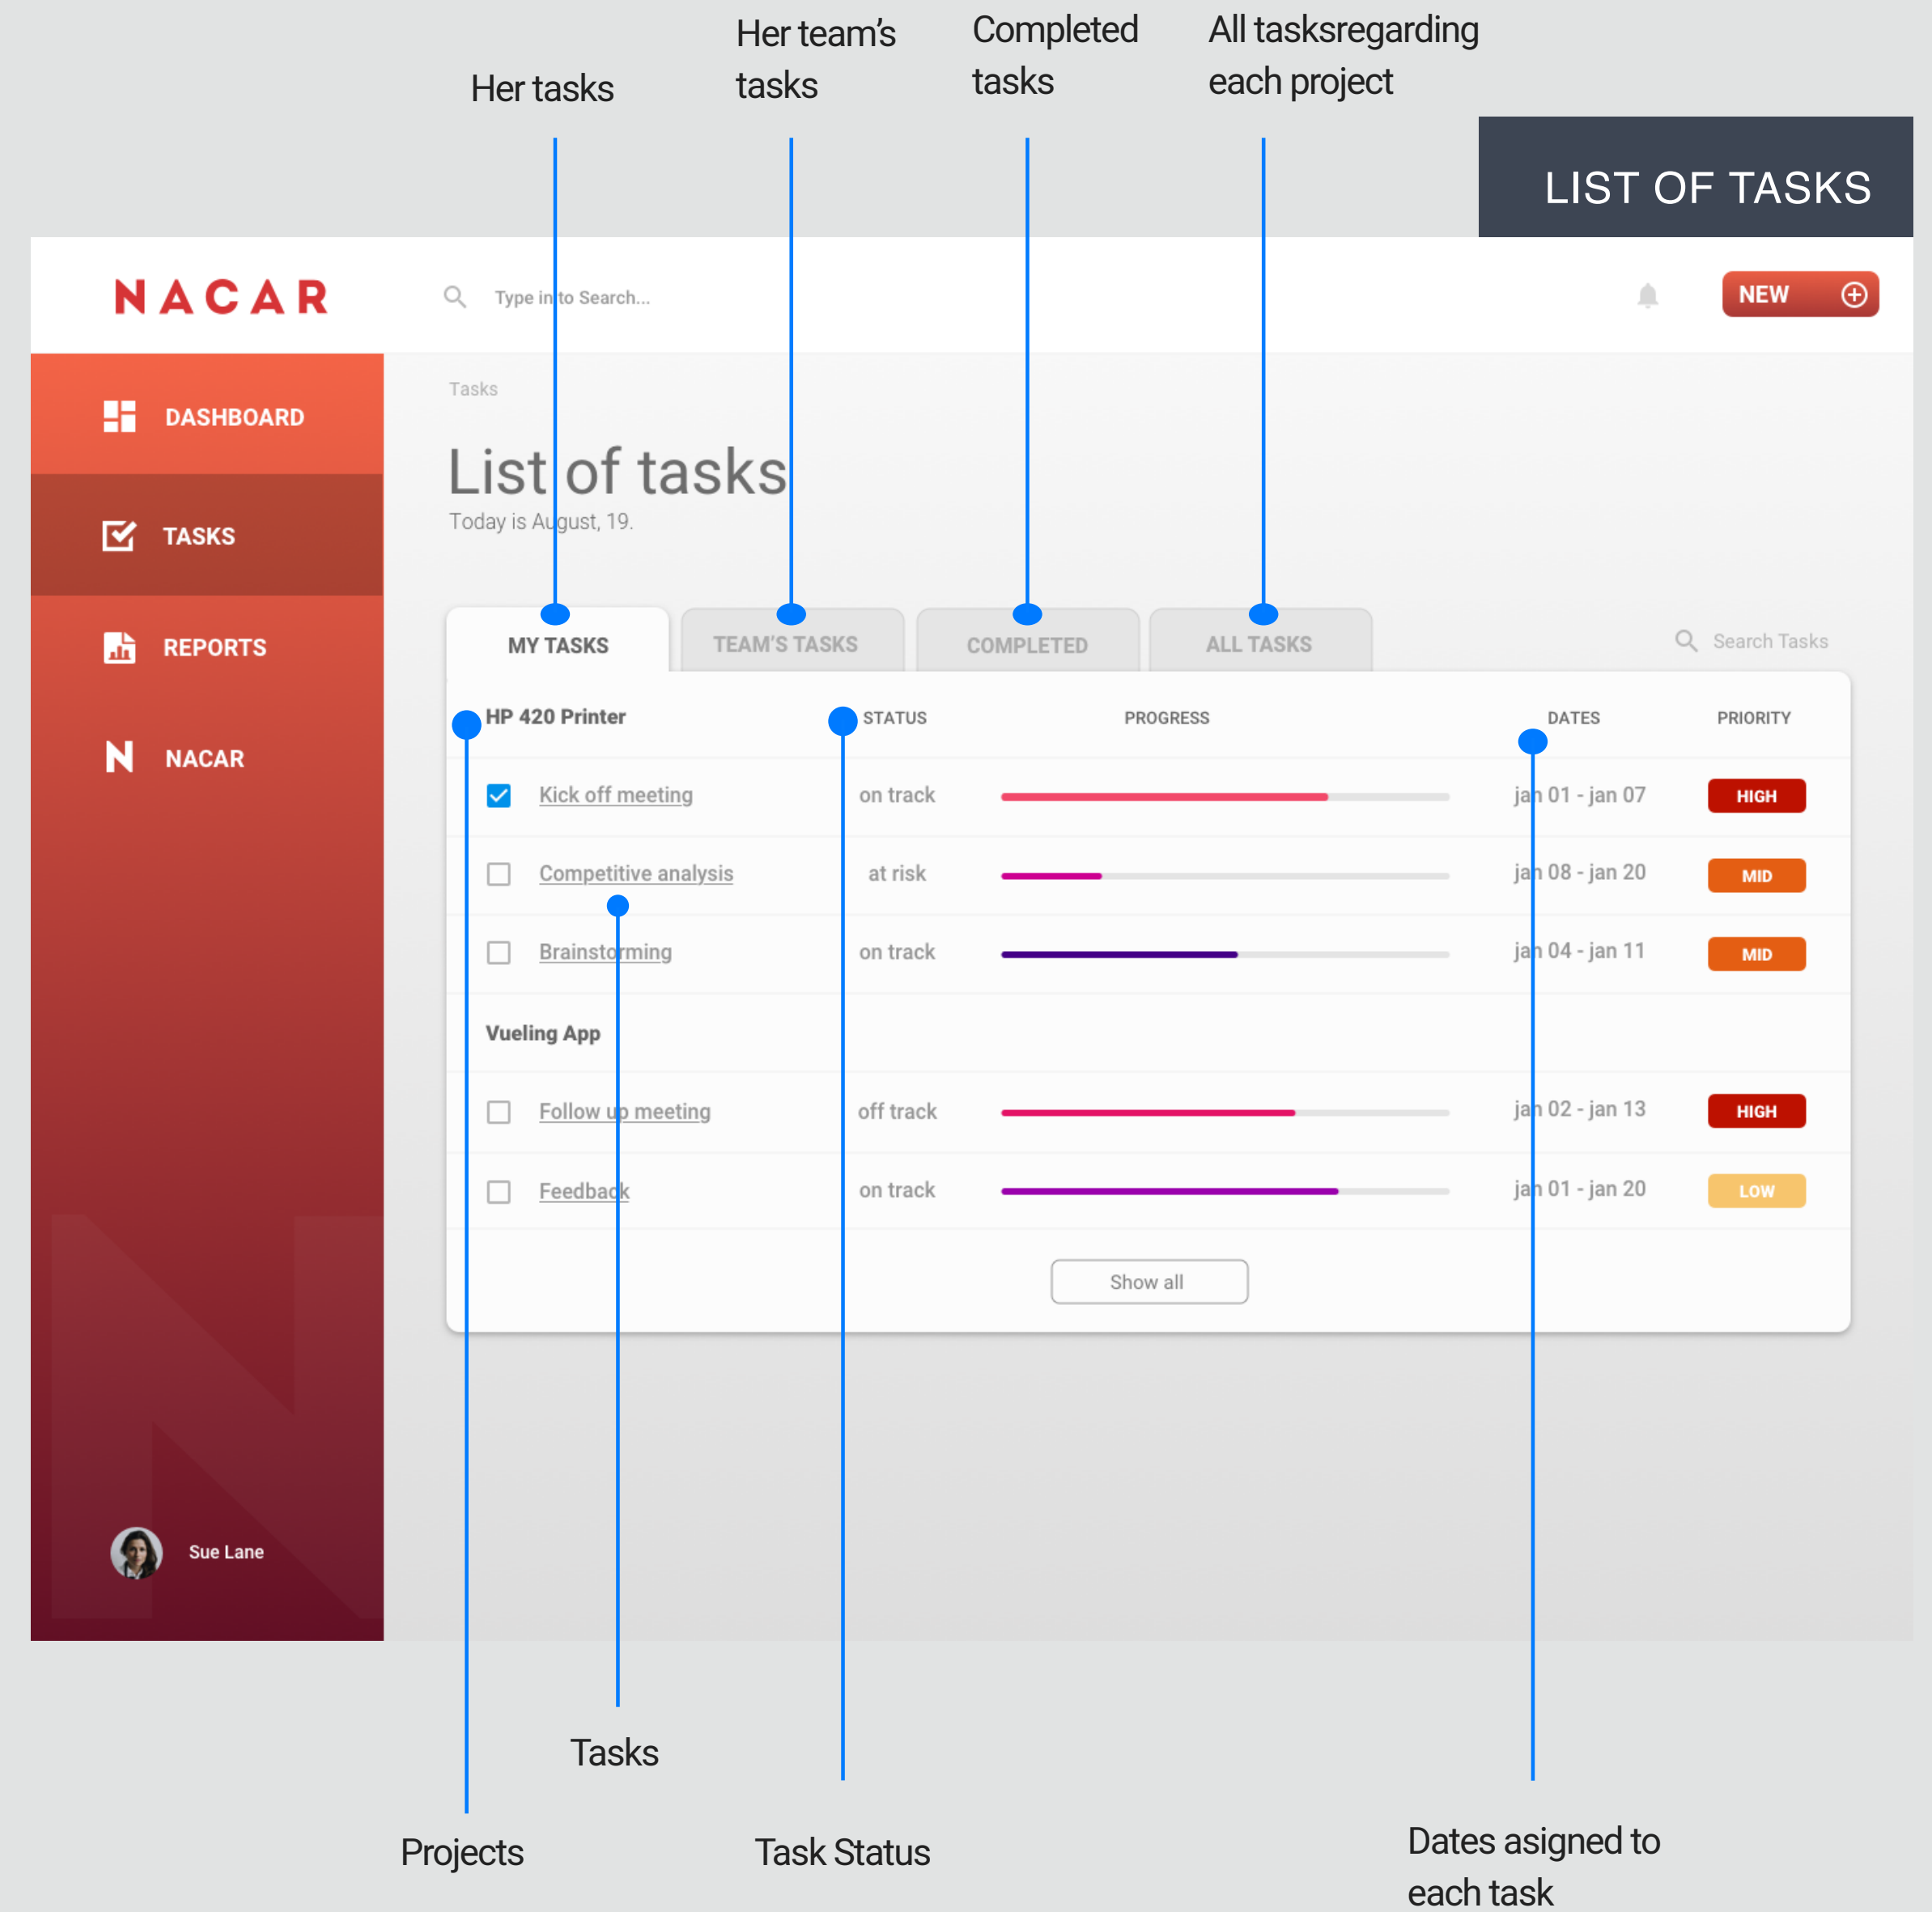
Her tasks

Her team's tasks

Completed tasks

All tasksregarding each project

LIST OF TASKS

NACAR

Type into Search...

NEW

DASHBOARD

TASKS

REPORTS

NACAR

Sue Lane

Tasks

List of tasks

Today is August, 19.

MY TASKS | TEAM'S TASKS | COMPLETED | ALL TASKS

Search Tasks

| HP 420 Printer | STATUS | PROGRESS | DATES | PRIORITY |
|---|---|---|---|---|
| Kick off meeting | on track | | jan 01 - jan 07 | HIGH |
| Competitive analysis | at risk | | jan 08 - jan 20 | MID |
| Brainstorming | on track | | jan 04 - jan 11 | MID |
| Vueling App | | | | |
| Follow up meeting | off track | | jan 02 - jan 13 | HIGH |
| Feedback | on track | | jan 01 - jan 20 | LOW |

Show all

Tasks

Projects

Task Status

Dates asigned to each task